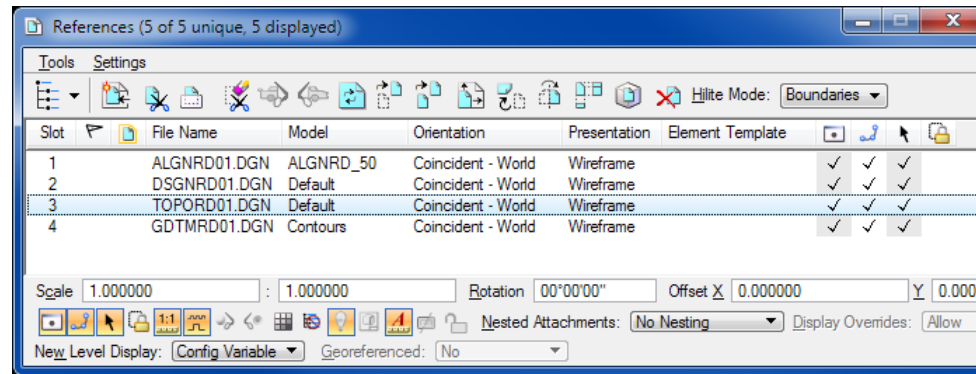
References (5 of 5 unique, 5 displayed)

Tools Settings

Hilite Mode: Boundaries

| Slot | | | File Name | Model | Orientation | Presentation | Element Template | | | | |
|---|---|---|---|---|---|---|---|---|---|---|---|
| 1 | | | ALGNRD01.DGN | ALGNRD_50 | Coincident - World | Wireframe | | ✓ | ✓ | ✓ | |
| 2 | | | DSGNRD01.DGN | Default | Coincident - World | Wireframe | | ✓ | ✓ | ✓ | |
| 3 | | | TOPORD01.DGN | Default | Coincident - World | Wireframe | | ✓ | ✓ | ✓ | |
| 4 | | | GDTMRD01.DGN | Contours | Coincident - World | Wireframe | | ✓ | ✓ | ✓ | |

Scale 1.000000 : 1.000000 Rotation 00°00'00" Offset X 0.000000 Y 0.000

1:1 Nested Attachments: No Nesting Display Overrides: Allow

New Level Display: Config Variable Georeferenced: No